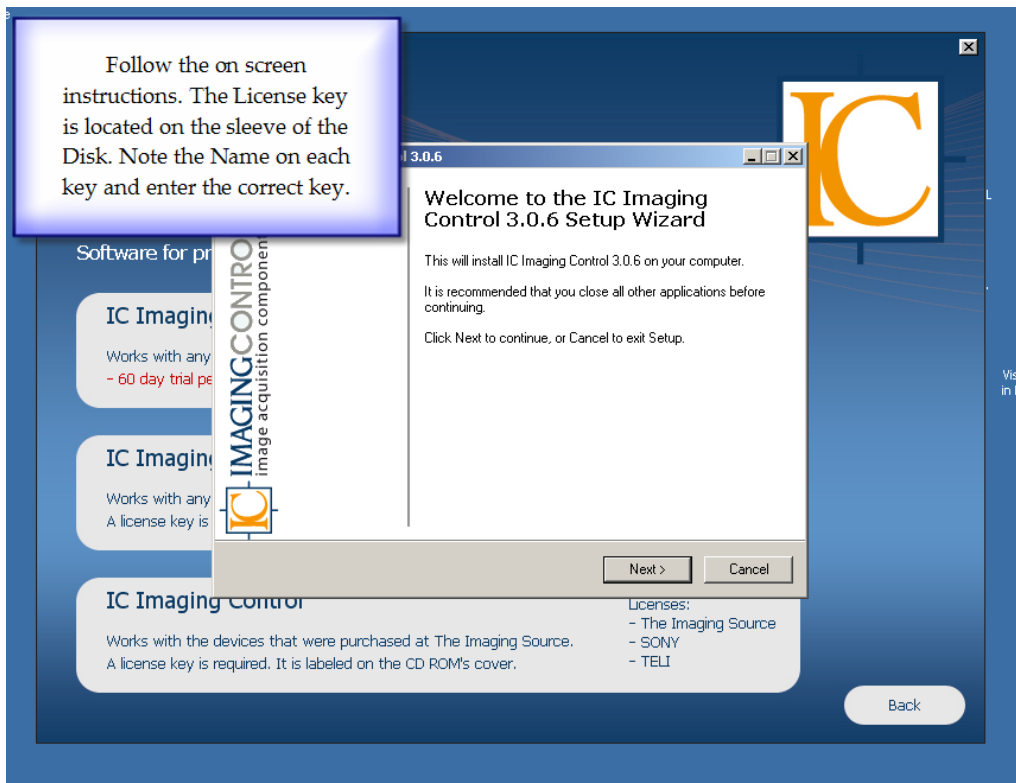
Follow the on screen instructions. The License key is located on the sleeve of the Disk. Note the Name on each key and enter the correct key.

Software for pr

IC Imagin

Works with any
- 60 day trial pe

IC Imagin

Works with any
A license key is

IC Imaging Control

Works with the devices that were purchased at The Imaging Source.
A license key is required. It is labeled on the CD ROM's cover.

Licenses:
- The Imaging Source
- SONY
- TELI

Back

IC

Vis
in

l 3.0.6

IC IMAGINGCONTROL image acquisition componen

Welcome to the IC Imaging Control 3.0.6 Setup Wizard

This will install IC Imaging Control 3.0.6 on your computer.

It is recommended that you close all other applications before continuing.

Click Next to continue, or Cancel to exit Setup.

Next >

Cancel